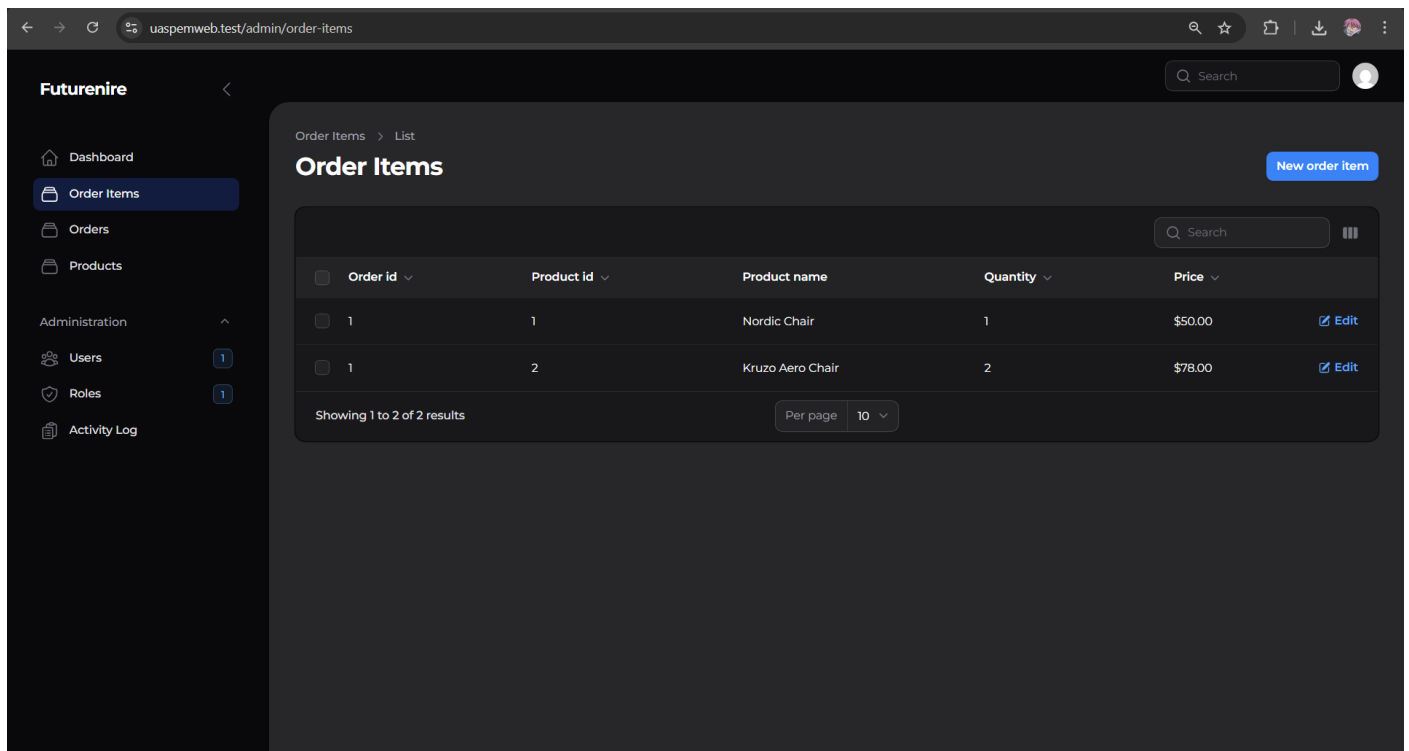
uaspemweb.test/admin/order-items

Futurenire

Search

Dashboard
Order Items
Orders
Products

Administration
Users 1
Roles 1
Activity Log

Order Items > List

Order Items

New order item

Search

| Order id | Product id | Product name | Quantity | Price | |
|---|---|---|---|---|---|
| 1 | 1 | Nordic Chair | 1 | $50.00 | Edit |
| 1 | 2 | Kruzo Aero Chair | 2 | $78.00 | Edit |

Showing 1 to 2 of 2 results

Per page 10